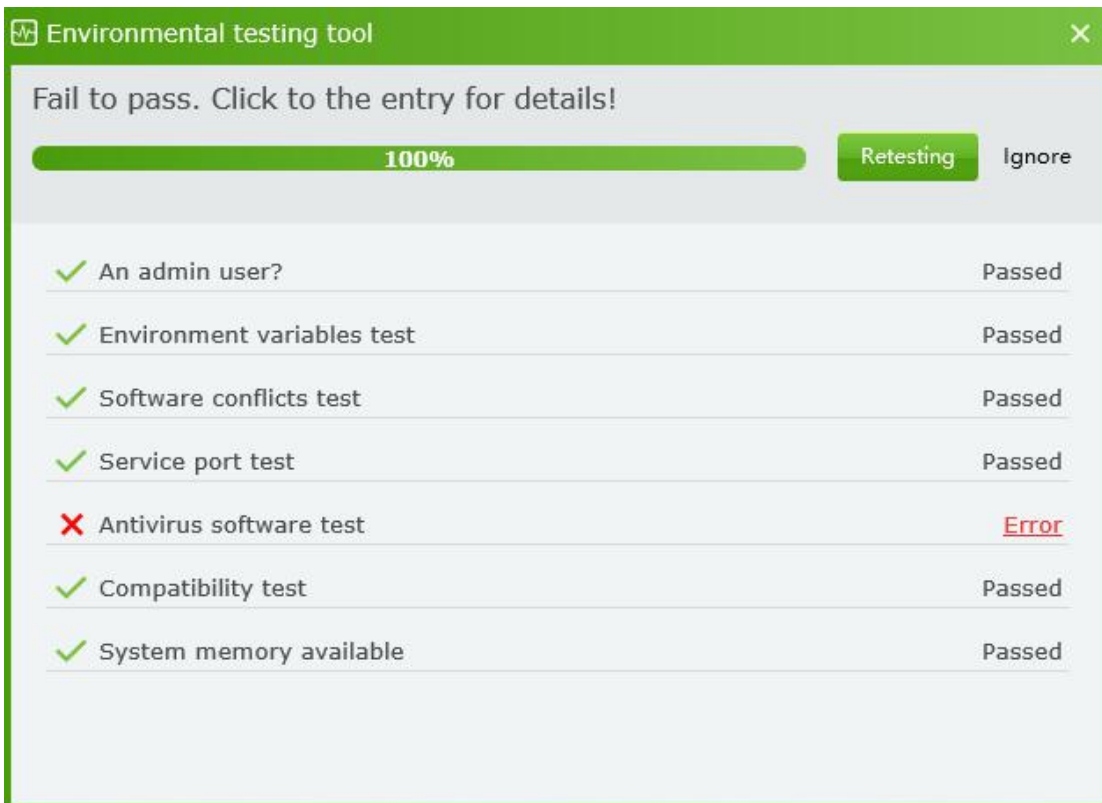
Environmental testing tool

Fail to pass. Click to the entry for details!

100%

Retesting

Ignore

An admin user? Passed

Environment variables test Passed

Software conflicts test Passed

Service port test Passed

Antivirus software test Error

Compatibility test Passed

System memory available Passed